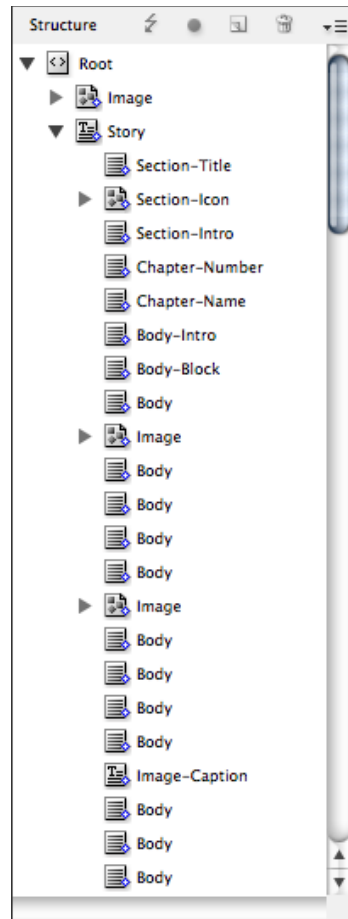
Structure

Root
Image
Story
Section-Title
Section-Icon
Section-Intro
Chapter-Number
Chapter-Name
Body-Intro
Body-Block
Body
Image
Body
Body
Body
Body
Image
Body
Body
Body
Body
Image-Caption
Body
Body
Body